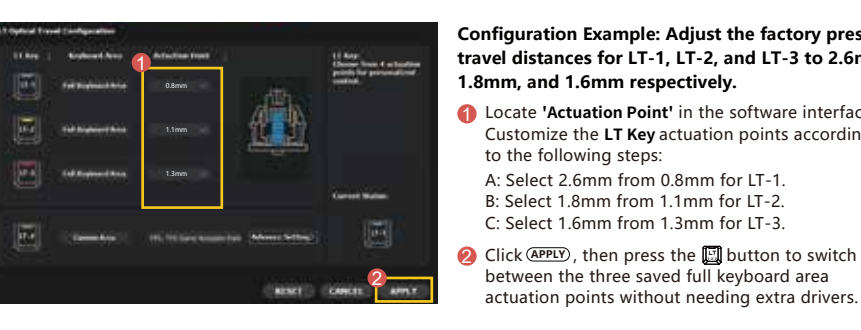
LT Optical Travel Configuration

LT Key | Keyboard Area | Actuation Point

1

LT-1 Full Keyboard Area 0.8mm

LT-2 Full Keyboard Area 1.1mm

LT-3 Full Keyboard Area 1.3mm

LT Key: Choose from 4 actuation points for personalized control.

Current Status

LT-4 Custom Area FPS, TPS Game Actuation Point Advanced Setting

2

RESET CANCEL APPLY

Configuration Example: Adjust the factory pres travel distances for LT-1, LT-2, and LT-3 to 2.6m 1.8mm, and 1.6mm respectively.

1 Locate 'Actuation Point' in the software interfac Customize the LT Key actuation points accordin to the following steps:

A: Select 2.6mm from 0.8mm for LT-1.
B: Select 1.8mm from 1.1mm for LT-2.
C: Select 1.6mm from 1.3mm for LT-3.

2 Click APPLY, then press the button to switch between the three saved full keyboard area actuation points without needing extra drivers.